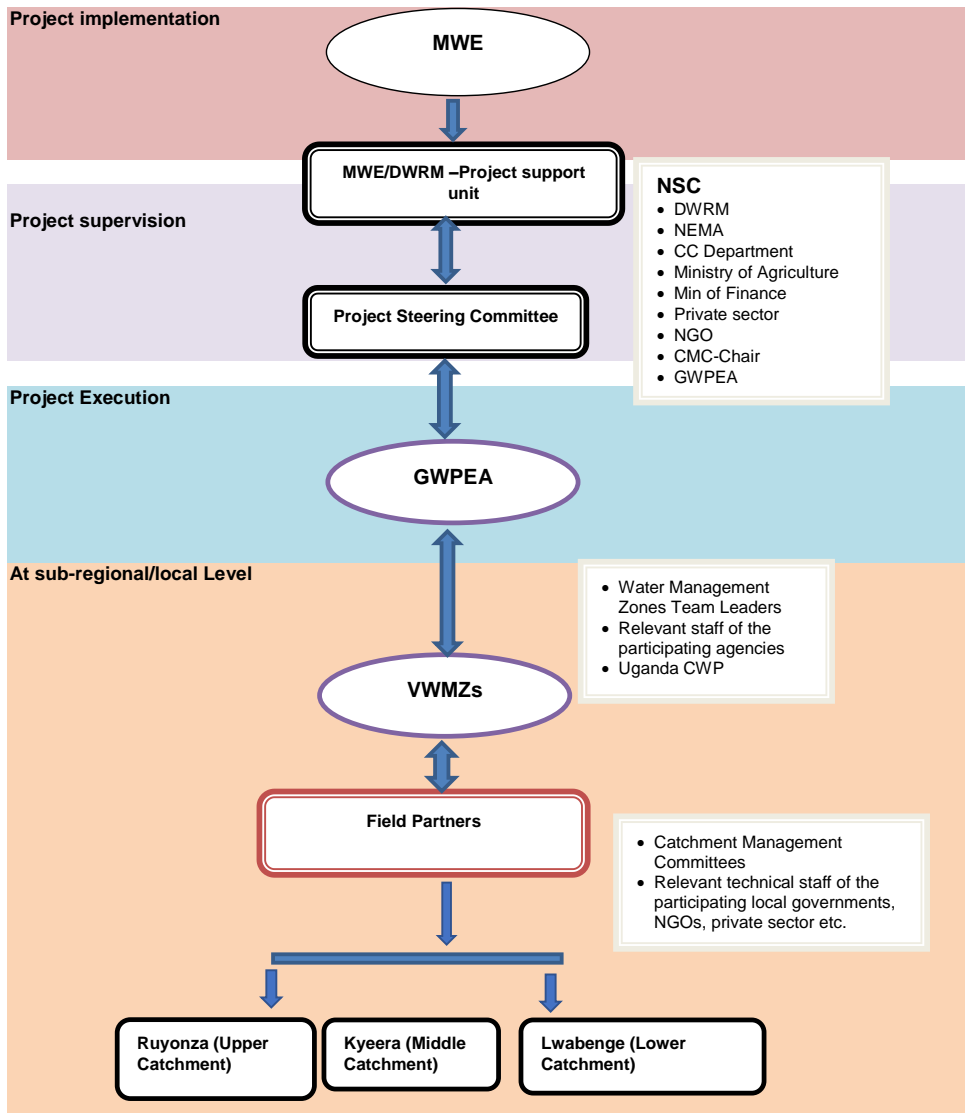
Project implementation

MWE

MWE/DWRM –Project support unit

Project supervision

NSC
- DWRM
- NEMA
- CC Department
- Ministry of Agriculture
- Min of Finance
- Private sector
- NGO
- CMC-Chair
- GWPEA

Project Steering Committee

Project Execution

GWPEA

At sub-regional/local Level

- Water Management Zones Team Leaders
- Relevant staff of the participating agencies
- Uganda CWP

VWMZs

Field Partners

- Catchment Management Committees
- Relevant technical staff of the participating local governments, NGOs, private sector etc.

Ruyonza (Upper Catchment)

Kyeera (Middle Catchment)

Lwabenge (Lower Catchment)